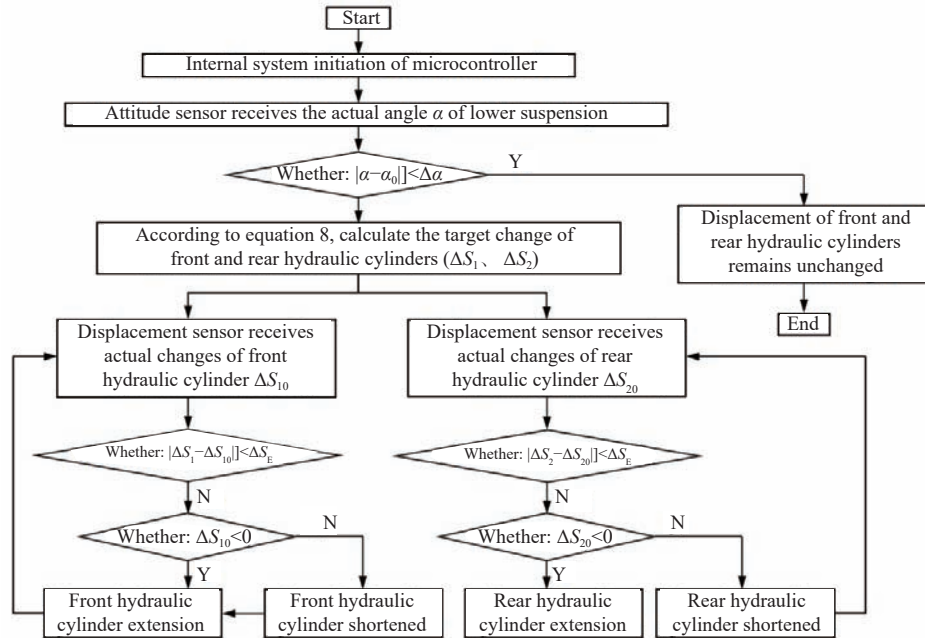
Start

Internal system initiation of microcontroller

Attitude sensor receives the actual angle $\alpha$ of lower suspension

Whether: $|\alpha-\alpha_0|]<\Delta\alpha$

Y

Displacement of front and rear hydraulic cylinders remains unchanged

End

According to equation 8, calculate the target change of front and rear hydraulic cylinders ($\Delta S_1$、 $\Delta S_2$)

Displacement sensor receives actual changes of front hydraulic cylinder $\Delta S_{10}$

Whether: $|\Delta S_1-\Delta S_{10}|]<\Delta S_E$

N

Whether: $\Delta S_{10}<0$

N

Y

Front hydraulic cylinder extension

Front hydraulic cylinder shortened

Displacement sensor receives actual changes of rear hydraulic cylinder $\Delta S_{20}$

Whether: $|\Delta S_2-\Delta S_{20}|]<\Delta S_E$

N

Whether: $\Delta S_{20}<0$

N

Y

Rear hydraulic cylinder extension

Rear hydraulic cylinder shortened